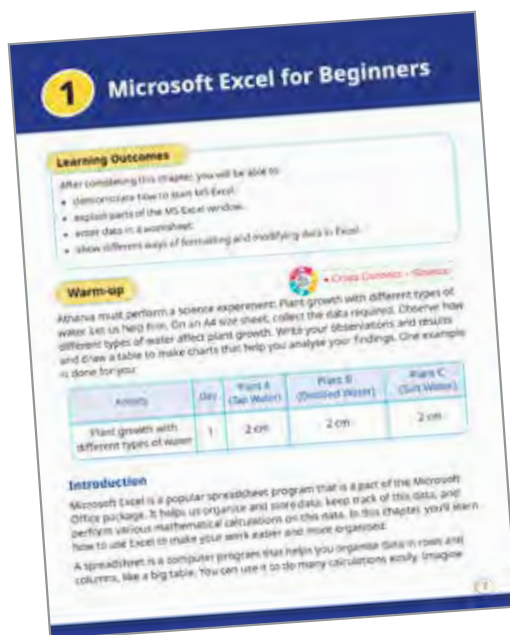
1 Microsoft Excel for Beginners

Learning Outcomes

After completing this chapter, you will be able to:

- demonstrate how to start MS Excel.
- explain parts of the MS Excel window.
- enter data in a worksheet.
- show different ways of formatting and modifying data in Excel.

Warm-up

Cross Connect - Science

Atharva must perform a science experiment: Plant growth with different types of water. Let us help him. On an A4 size sheet, collect the data required. Observe how different types of water affect plant growth. Write your observations and results and draw a table to make charts that help you analyse your findings. One example is done for you.

| Activity | Day | Plant A (Tap Water) | Plant B (Distilled Water) | Plant C (Salt Water) |
|---|---|---|---|---|
| Plant growth with different types of water | 1 | 2 cm | 2 cm | 2 cm |

Introduction

Microsoft Excel is a popular spreadsheet program that is a part of the Microsoft Office package. It helps us organize and store data, keep track of this data, and perform various mathematical calculations on this data. In this chapter, you'll learn how to use Excel to make your work easier and more organised.

A spreadsheet is a computer program that helps you organise data in rows and columns, like a big table. You can use it to do many calculations easily. Imagine

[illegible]